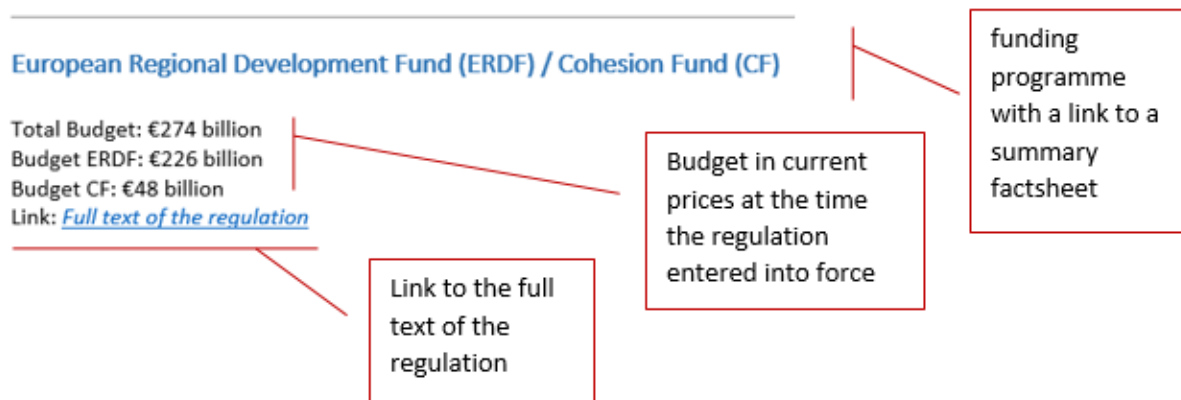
European Regional Development Fund (ERDF) / Cohesion Fund (CF)

Total Budget: €274 billion
Budget ERDF: €226 billion
Budget CF: €48 billion
Link: Full text of the regulation

funding programme with a link to a summary factsheet

Budget in current prices at the time the regulation entered into force

Link to the full text of the regulation